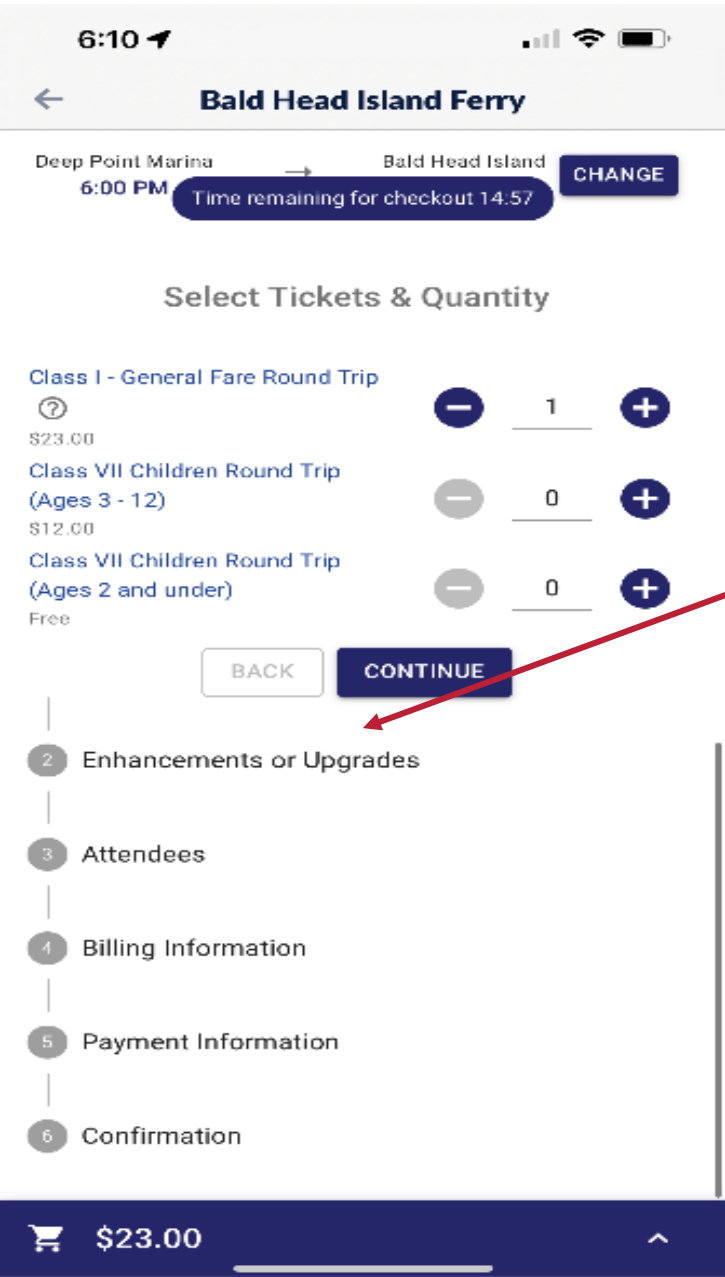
6:10

Bald Head Island Ferry

Deep Point Marina → Bald Head Island
6:00 PM
Time remaining for checkout 14:57
CHANGE

Select Tickets & Quantity

Class I - General Fare Round Trip
$23.00
1

Class VII Children Round Trip (Ages 3 - 12)
$12.00
0

Class VII Children Round Trip (Ages 2 and under)
Free
0

BACK
CONTINUE

2 Enhancements or Upgrades

3 Attendees

4 Billing Information

5 Payment Information

6 Confirmation

$23.00